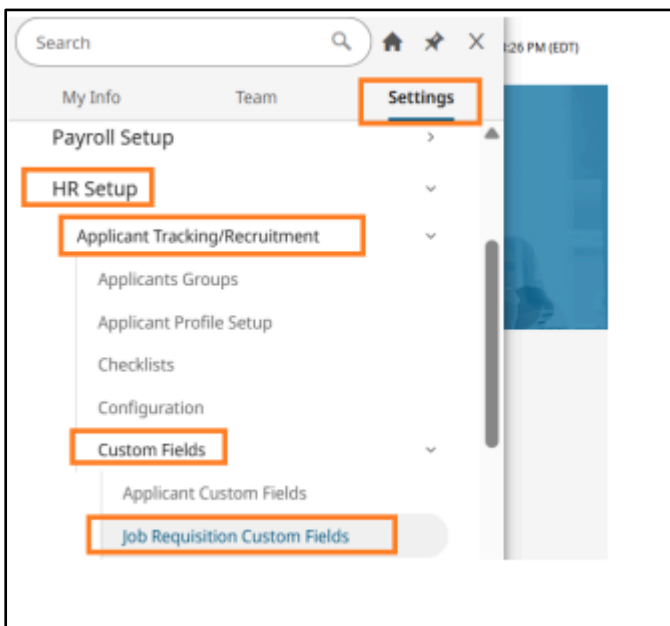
Search

:26 PM (EDT)

My Info
Team
Settings

Payroll Setup
HR Setup
Applicant Tracking/Recruitment
Applicants Groups
Applicant Profile Setup
Checklists
Configuration
Custom Fields
Applicant Custom Fields
Job Requisition Custom Fields